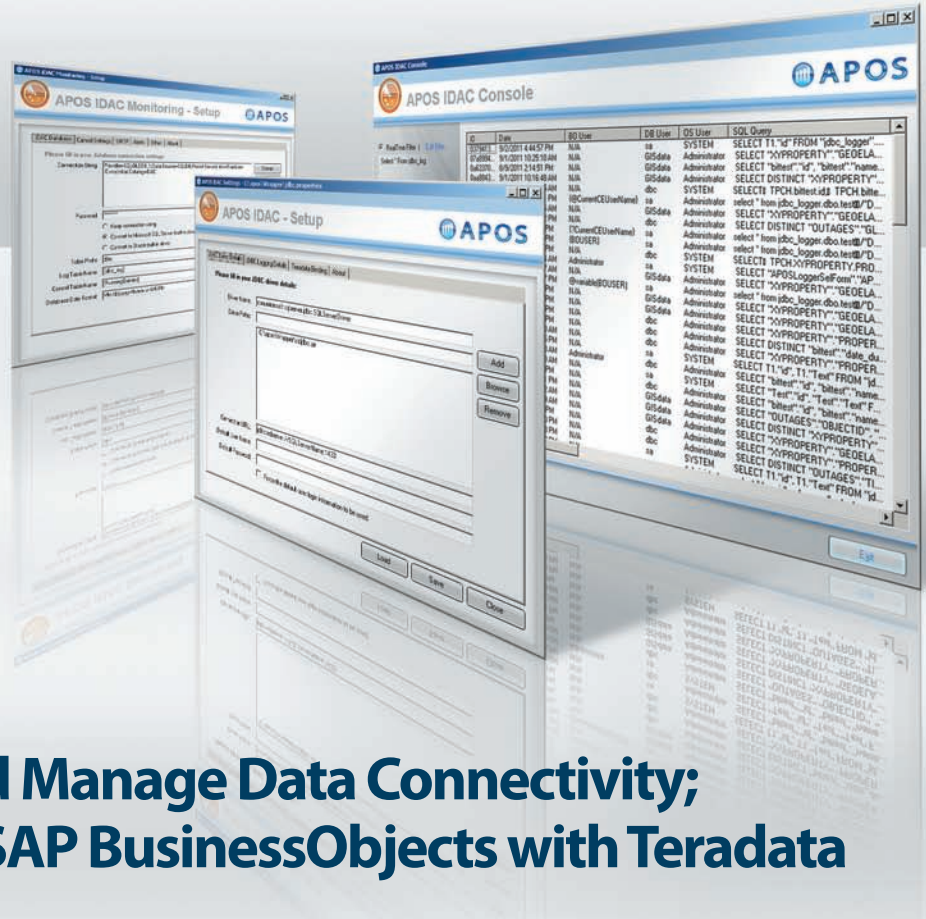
APOS IDAC Console

APOS

APOS IDAC Monitoring - Setup

APOS

APOS IDAC - Setup

APOS

| C | Date | BO User | DB User | OS User | SQL Query |
|---|---|---|---|---|---|
| | 9/1/2011 4:44:57 PM | N/A | sa | SYSTEM | SELECT T1."id" FROM "jdbc_logger"... |
| | 9/1/2011 10:25:18 AM | N/A | GISdata | Administrator | SELECT "XYPROPERTY"."GEOELA... |
| | 9/1/2011 2:14:51 PM | N/A | GISdata | Administrator | SELECT "bittest"."id", "bittest"."name... |
| | 9/1/2011 10:16:48 AM | N/A | GISdata | Administrator | SELECT DISTINCT "XYPROPERTY"... |
| | | N/A | dbc | SYSTEM | SELECT TPCH.bittest.id, TPCH.bitte... |
| | | @CurrentCEUserName | sa | Administrator | select * from jdbc_logger.dbo.test@"D... |
| | | N/A | GISdata | Administrator | SELECT "XYPROPERTY"."GEOELA... |
| | | N/A | dbc | Administrator | SELECT DISTINCT "OUTAGES"."GL... |
| | | [CurrentCEUserName] | sa | Administrator | select * from jdbc_logger.dbo.test@"D... |
| | | @BOUSER | sa | Administrator | select * from jdbc_logger.dbo.test@"D... |
| | | Administrator | dbc | SYSTEM | SELECT TPCH.XYPROPERTY.PRO... |
| | | N/A | sa | SYSTEM | SELECT "APOSLoggerSelForm"."AP... |
| | | @variable(BOUSER) | GISdata | Administrator | SELECT "XYPROPERTY"."GEOELA... |
| | | N/A | sa | Administrator | select * from jdbc_logger.dbo.test@"D... |
| | | N/A | GISdata | Administrator | SELECT "XYPROPERTY"."GEOELA... |
| | | N/A | GISdata | Administrator | SELECT "XYPROPERTY"."GEOELA... |
| | | N/A | dbc | Administrator | SELECT "XYPROPERTY"."PROPER... |
| | | N/A | dbc | Administrator | SELECT DISTINCT "bittest"."date_du... |
| | | Administrator | sa | SYSTEM | SELECT "XYPROPERTY"."PROPER... |
| | | N/A | dbc | Administrator | SELECT T1."id", T1."Text" FROM "jd... |
| | | N/A | sa | SYSTEM | SELECT "bittest"."id", "bittest"."name... |
| | | N/A | dbc | Administrator | SELECT "Test"."id", "Test"."Text" F... |
| | | N/A | GISdata | Administrator | SELECT "bittest"."id", "bittest"."name... |
| | | N/A | GISdata | Administrator | SELECT "OUTAGES"."OBJECTID"... |
| | | N/A | GISdata | Administrator | SELECT DISTINCT "XYPROPERTY"... |
| | | N/A | dbc | Administrator | SELECT "XYPROPERTY"."GEOELA... |
| | | N/A | dbc | Administrator | SELECT "XYPROPERTY"."PROPER... |
| | | N/A | sa | SYSTEM | SELECT DISTINCT "OUTAGES"."TI... |
| | | | | | SELECT T1."id", T1."Text" FROM "jd... |

Exit

Please fill in your JDBC driver details:

Add

Browse

Remove

Load

Save

Close

l Manage Data Connectivity;
SAP BusinessObjects with Teradata